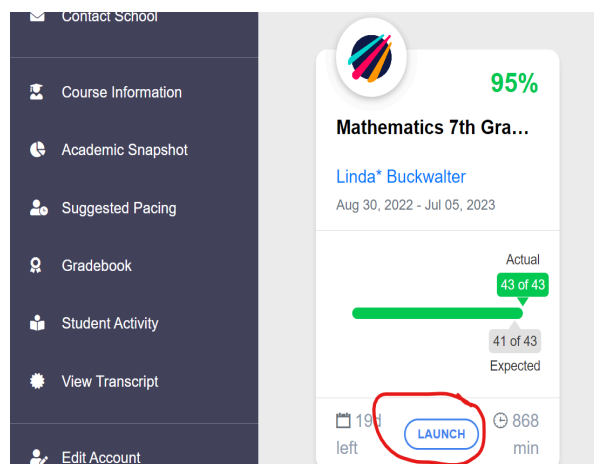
Contact School

Course Information

Academic Snapshot

Suggested Pacing

Gradebook

Student Activity

View Transcript

Edit Account

95%

Mathematics 7th Gra...

Linda* Buckwalter

Aug 30, 2022 - Jul 05, 2023

Actual

43 of 43

41 of 43

Expected

19d left

LAUNCH

868 min